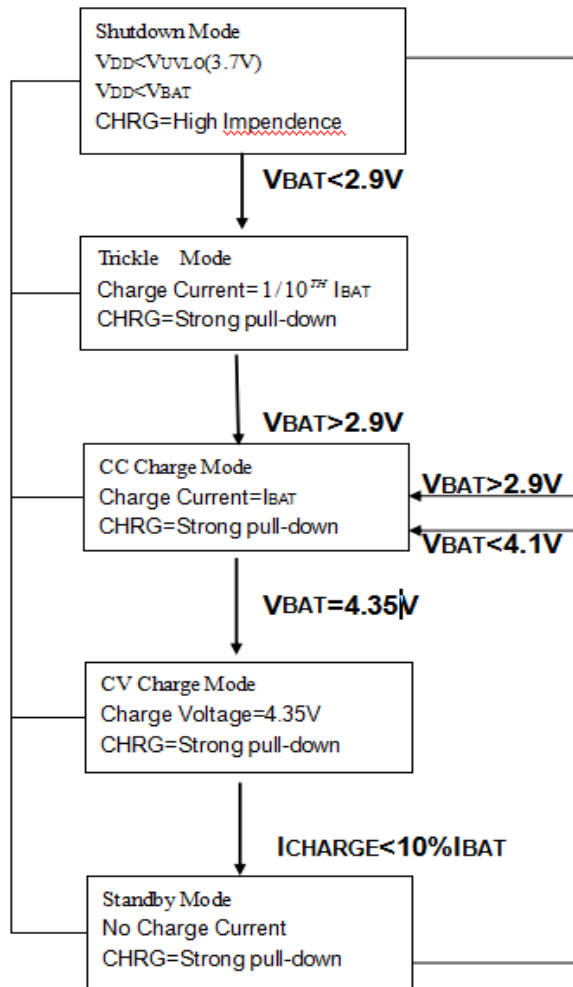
Shutdown Mode
VDD<VUVLO(3.7V)
VDD<VBAT
CHRG=High Impendence

VBAT<2.9V

Trickle Mode
Charge Current=$1/10^{TH}$ IBAT
CHRG=Strong pull-down

VBAT>2.9V

CC Charge Mode
Charge Current=IBAT
CHRG=Strong pull-down

VBAT>2.9V

VBAT<4.1V

VBAT=4.35V

CV Charge Mode
Charge Voltage=4.35V
CHRG=Strong pull-down

ICHARGE<10%IBAT

Standby Mode
No Charge Current
CHRG=Strong pull-down